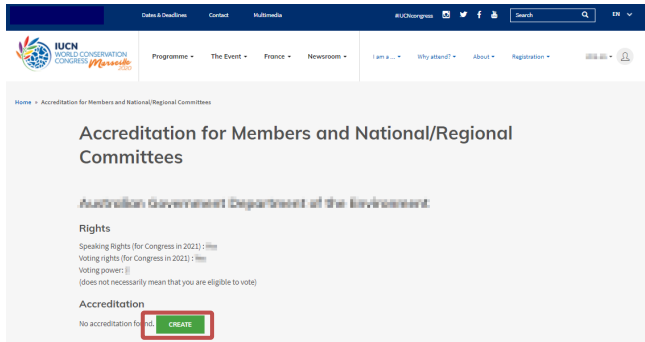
Dates & Deadlines Contact Multimedia #IUCNcongress Search EN

IUCN WORLD CONSERVATION CONGRESS Marseille 2020

Programme The Event France Newsroom I am a ... Why attend? About Registration

Home » Accreditation for Members and National/Regional Committees

Accreditation for Members and National/Regional Committees

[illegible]

Rights

Speaking Rights (for Congress in 2021) : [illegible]
Voting rights (for Congress in 2021) : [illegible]
Voting power: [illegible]
(does not necessarily mean that you are eligible to vote)

Accreditation

No accreditation found. CREATE